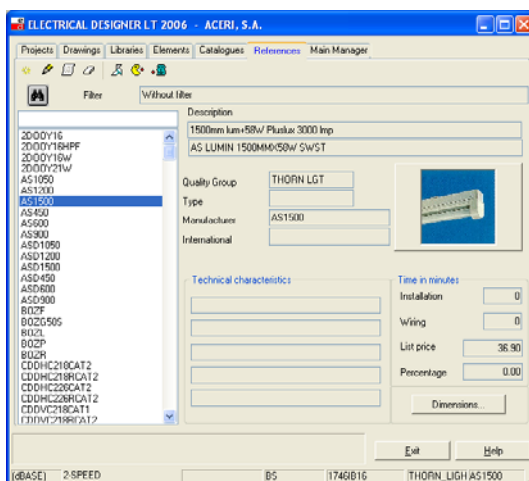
ELECTRICAL DESIGNER LT 2006 - ACERI, S.A.

Projects | Drawings | Libraries | Elements | Catalogues | References | Main Manager

Filter | Without filter

2DOOY16
2DOOY16HPF
2DOOY16W
2DOOY21W
AS1050
AS1200
AS1500
AS450
AS600
AS900
ASD1050
ASD1200
ASD1500
ASD450
ASD600
ASD900
BOZF
BOZG50S
BOZL
BOZP
BOZR
CDDHC218CAT2
CDDHC218RCAT2
CDDHC226CAT2
CDDHC226RCAT2
CDDVC218CAT1
CDDVC218RCAT2

Description
1500mm lum+58W Pluslux 3000 lmp
AS LUMIN 1500MMX58W SWST

Quality Group | THORN LGT
Type
Manufacturer | AS1500
International

Technical characteristics

Time in minutes
Installation | 0
Wiring | 0
List price | 36.90
Percentage | 0.00

Dimensions...

Exit | Help

(dBASE) | 2-SPEED | BS | 1746IB16 | THORN_LIGH AS1500